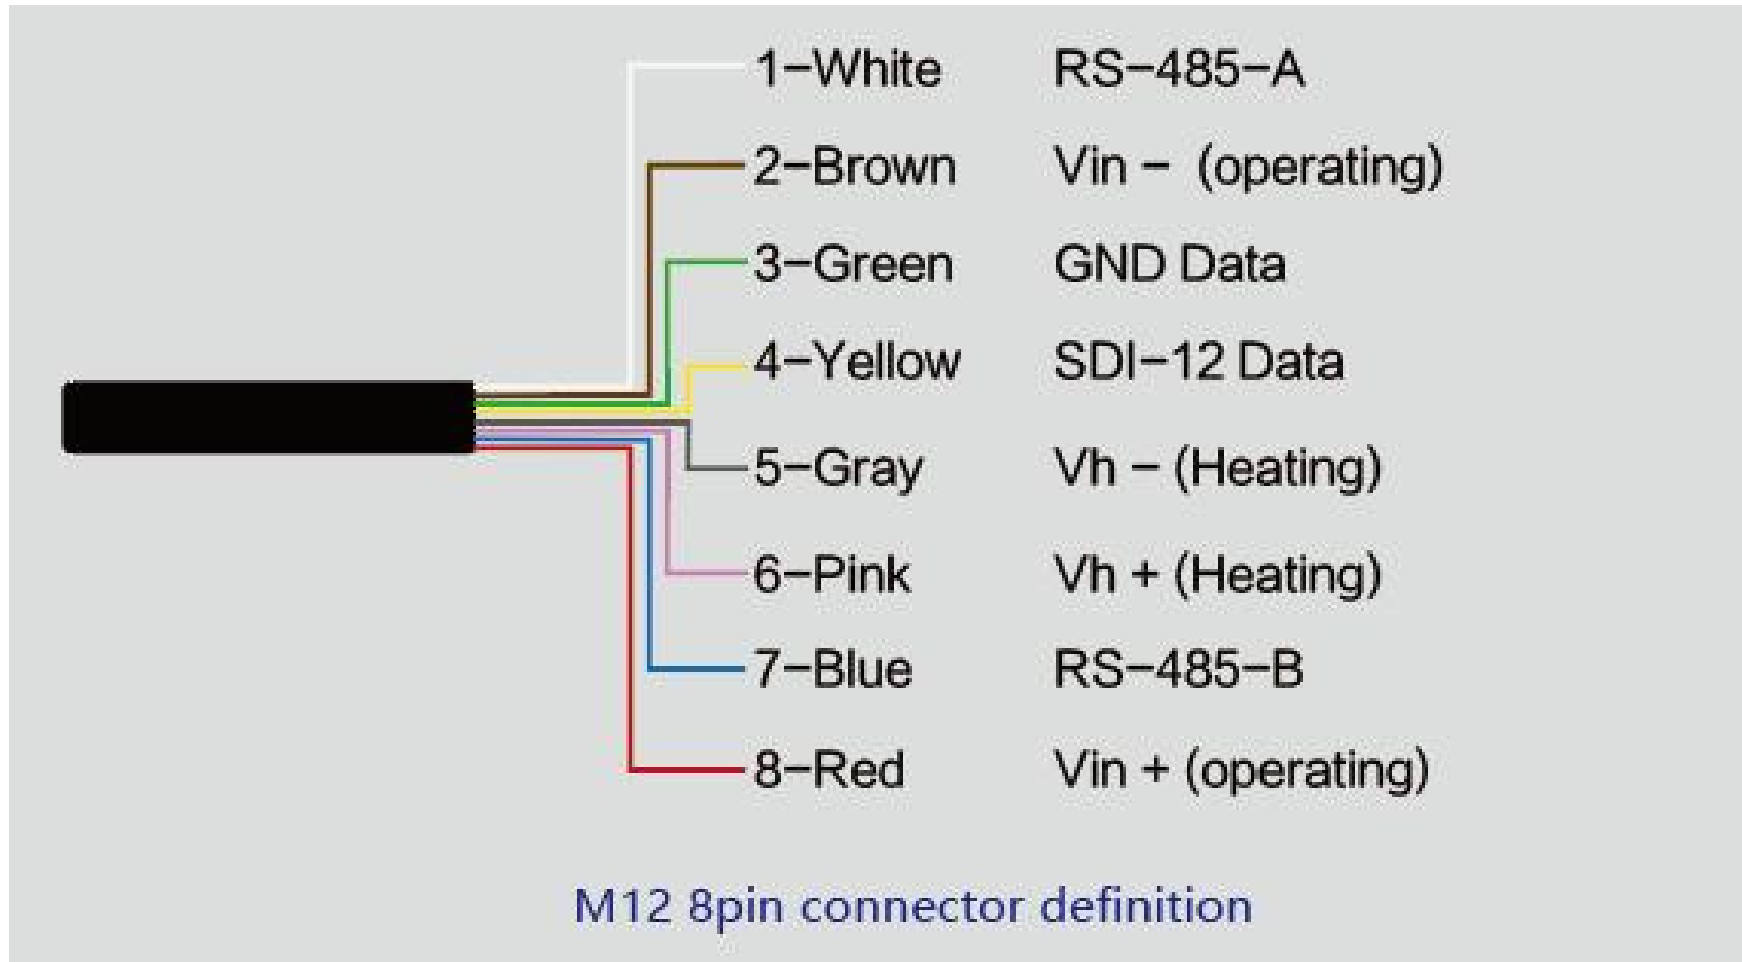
| | |
|---|---|
| 1-White | RS-485-A |
| 2-Brown | Vin - (operating) |
| 3-Green | GND Data |
| 4-Yellow | SDI-12 Data |
| 5-Gray | Vh - (Heating) |
| 6-Pink | Vh + (Heating) |
| 7-Blue | RS-485-B |
| 8-Red | Vin + (operating) |

M12 8pin connector definition